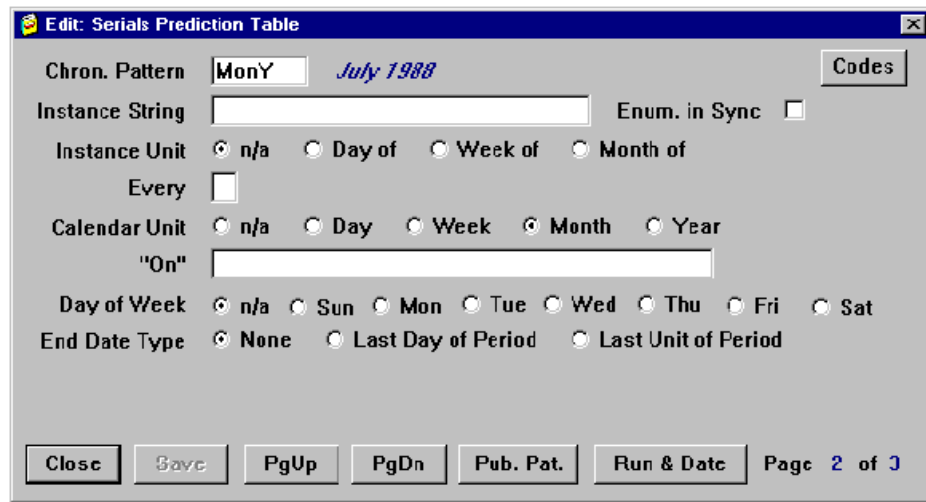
Edit: Serials Prediction Table

Chron. Pattern MonY July 1988 Codes

Instance String Enum. in Sync

Instance Unit n/a Day of Week of Month of

Every

Calendar Unit n/a Day Week Month Year

"On"

Day of Week n/a Sun Mon Tue Wed Thu Fri Sat

End Date Type None Last Day of Period Last Unit of Period

Close Save PgUp PgDn Pub. Pat. Run & Date Page 2 of 3